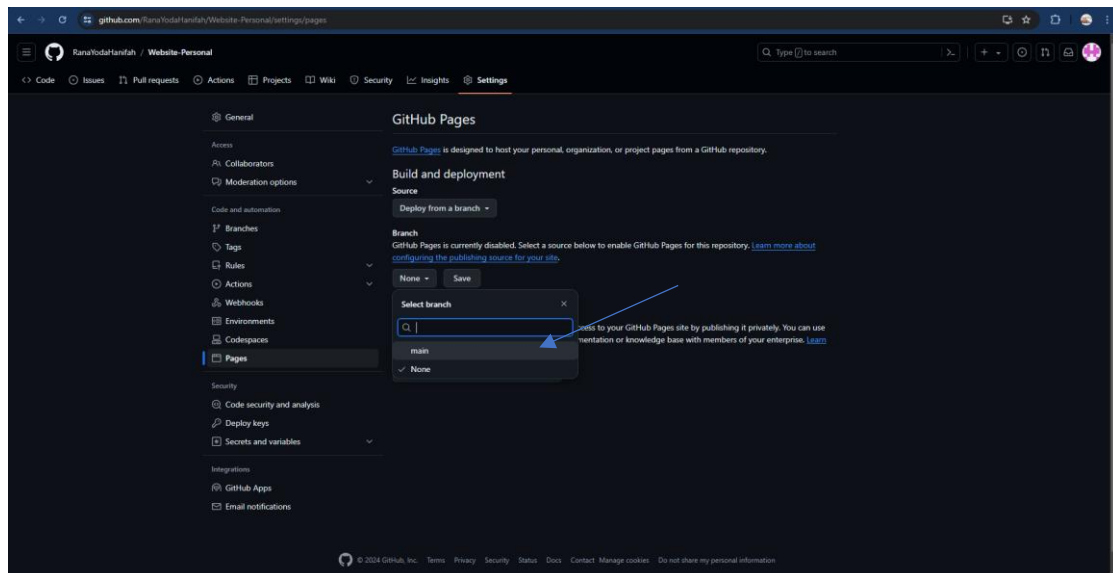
github.com/RanaYodaHanifah/Website-Personal/settings/pages

RanaYodaHanifah / Website-Personal

Type / to search

Code Issues Pull requests Actions Projects Wiki Security Insights Settings

General

Access

Collaborators

Moderation options

Code and automation

Branches

Tags

Rules

Actions

Webhooks

Environments

Codespaces

Pages

Security

Code security and analysis

Deploy keys

Secrets and variables

Integrations

GitHub Apps

Email notifications

GitHub Pages

GitHub Pages is designed to host your personal, organization, or project pages from a GitHub repository.

Build and deployment

Source

Deploy from a branch

Branch

GitHub Pages is currently disabled. Select a source below to enable GitHub Pages for this repository. Learn more about configuring the publishing source for your site.

None Save

Select branch

main

None

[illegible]ccess to your GitHub Pages site by publishing it privately. You can use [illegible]mentation or knowledge base with members of your enterprise. Learn

© 2024 GitHub, Inc. Terms Privacy Security Status Docs Contact Manage cookies Do not share my personal information